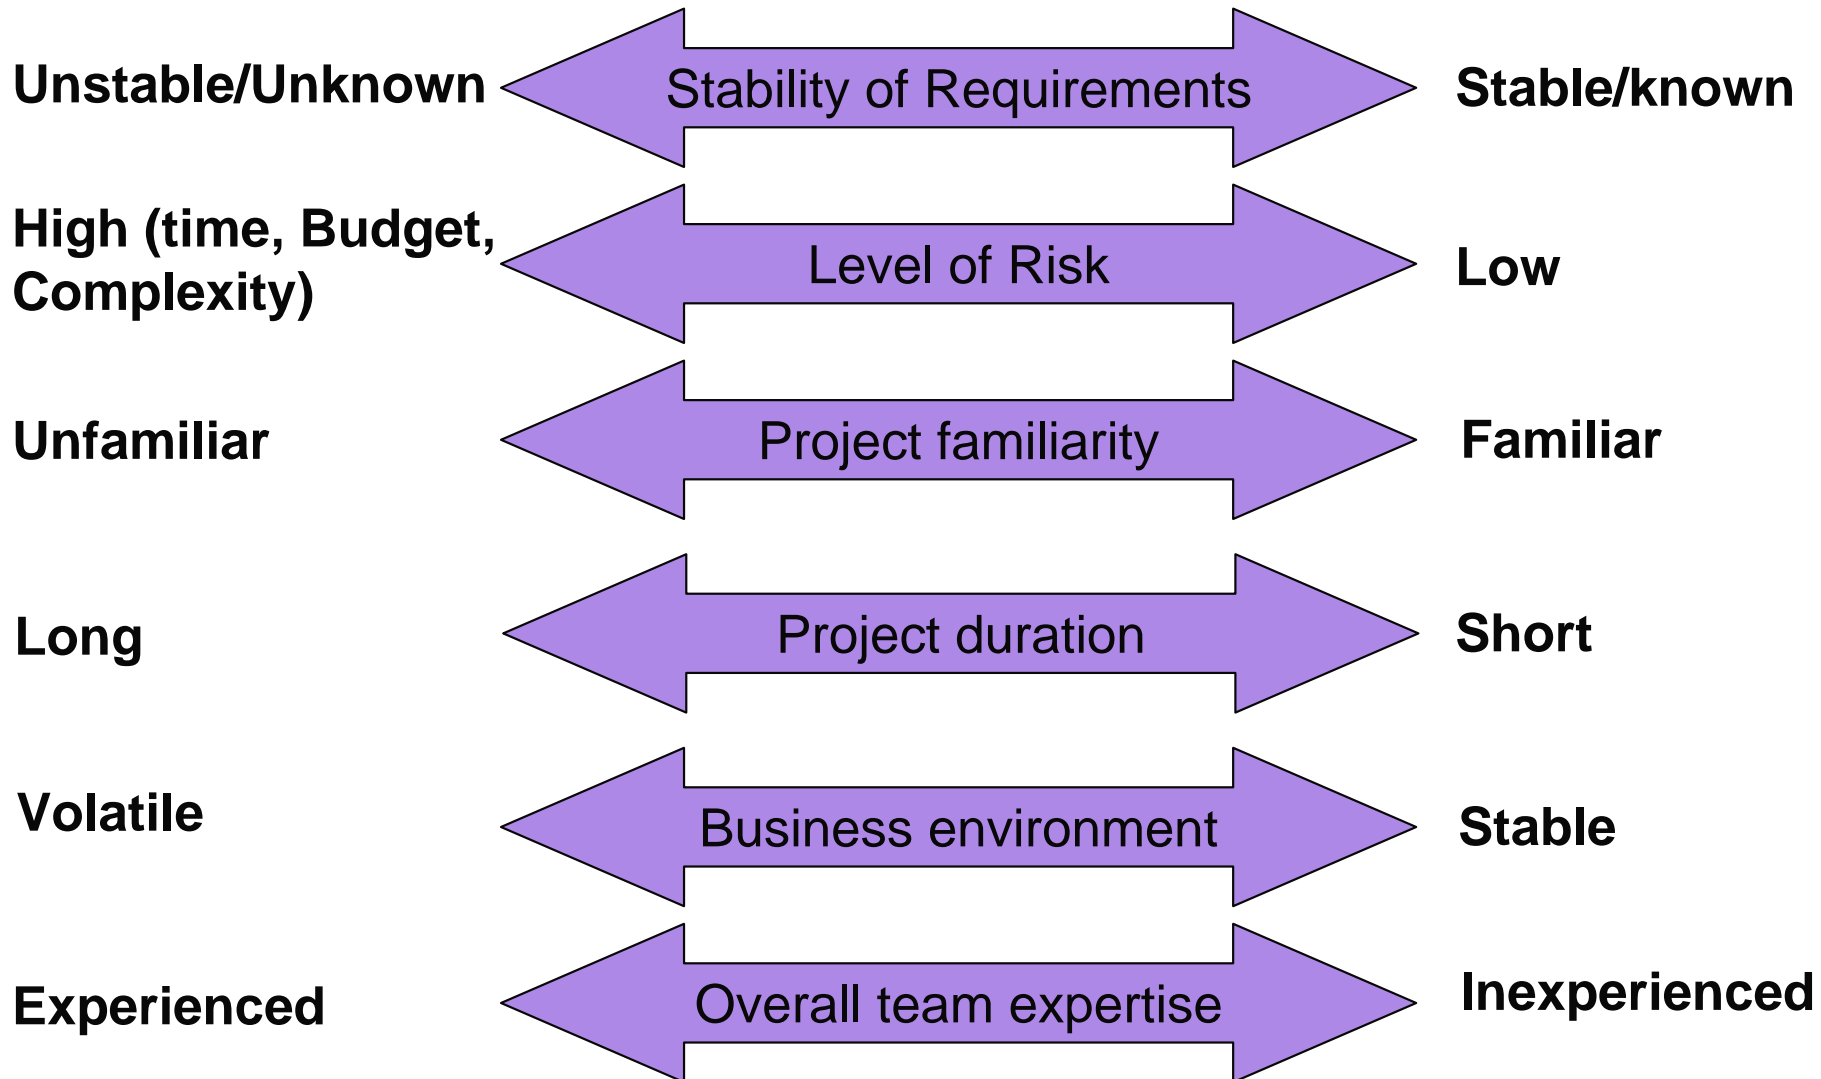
Unstable/Unknown Stability of Requirements Stable/known

High (time, Budget, Complexity) Level of Risk Low

Unfamiliar Project familiarity Familiar

Long Project duration Short

Volatile Business environment Stable

Experienced Overall team expertise Inexperienced